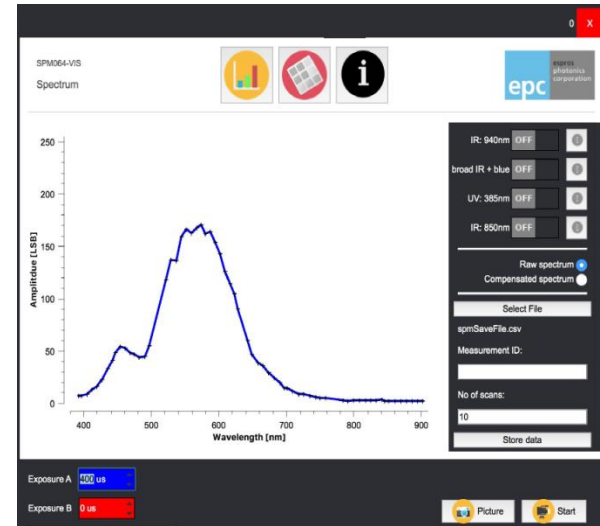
0 X

SPM064-VIS

Spectrum

epc espros photonics corporation

250
200
150
100
50
0

Amplitdue [LSB]

400 500 600 700 800 900

Wavelength [nm]

IR: 940nm OFF

broad IR + blue OFF

UV: 385nm OFF

IR: 850nm OFF

Raw spectrum

Compensated spectrum

Select File

spmSaveFile.csv

Measurement ID:

No of scans:

10

Store data

Exposure A 400 us

Exposure B 0 us

Picture

Start